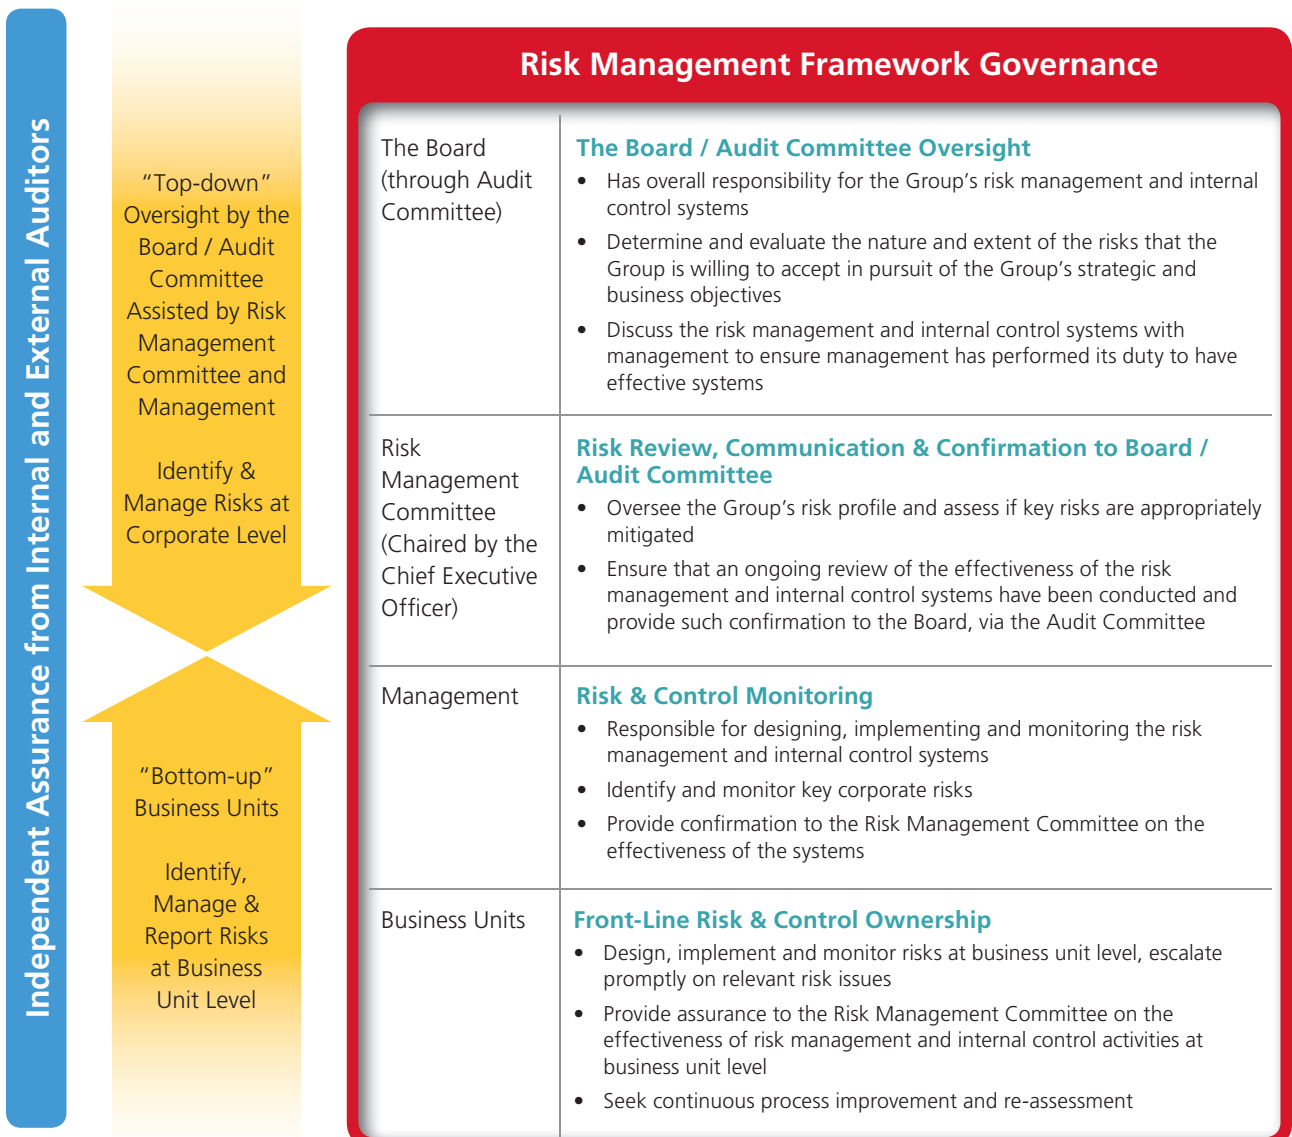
Independent Assurance from Internal and External Auditors

"Top-down" Oversight by the Board / Audit Committee Assisted by Risk Management Committee and Management

Identify & Manage Risks at Corporate Level

"Bottom-up" Business Units

Identify, Manage & Report Risks at Business Unit Level

Risk Management Framework Governance

| | |
|---|---|
| The Board (through Audit Committee) | **The Board / Audit Committee Oversight**<br>• Has overall responsibility for the Group's risk management and internal control systems<br>• Determine and evaluate the nature and extent of the risks that the Group is willing to accept in pursuit of the Group's strategic and business objectives<br>• Discuss the risk management and internal control systems with management to ensure management has performed its duty to have effective systems |
| Risk Management Committee (Chaired by the Chief Executive Officer) | **Risk Review, Communication & Confirmation to Board / Audit Committee**<br>• Oversee the Group's risk profile and assess if key risks are appropriately mitigated<br>• Ensure that an ongoing review of the effectiveness of the risk management and internal control systems have been conducted and provide such confirmation to the Board, via the Audit Committee |
| Management | **Risk & Control Monitoring**<br>• Responsible for designing, implementing and monitoring the risk management and internal control systems<br>• Identify and monitor key corporate risks<br>• Provide confirmation to the Risk Management Committee on the effectiveness of the systems |
| Business Units | **Front-Line Risk & Control Ownership**<br>• Design, implement and monitor risks at business unit level, escalate promptly on relevant risk issues<br>• Provide assurance to the Risk Management Committee on the effectiveness of risk management and internal control activities at business unit level<br>• Seek continuous process improvement and re-assessment |